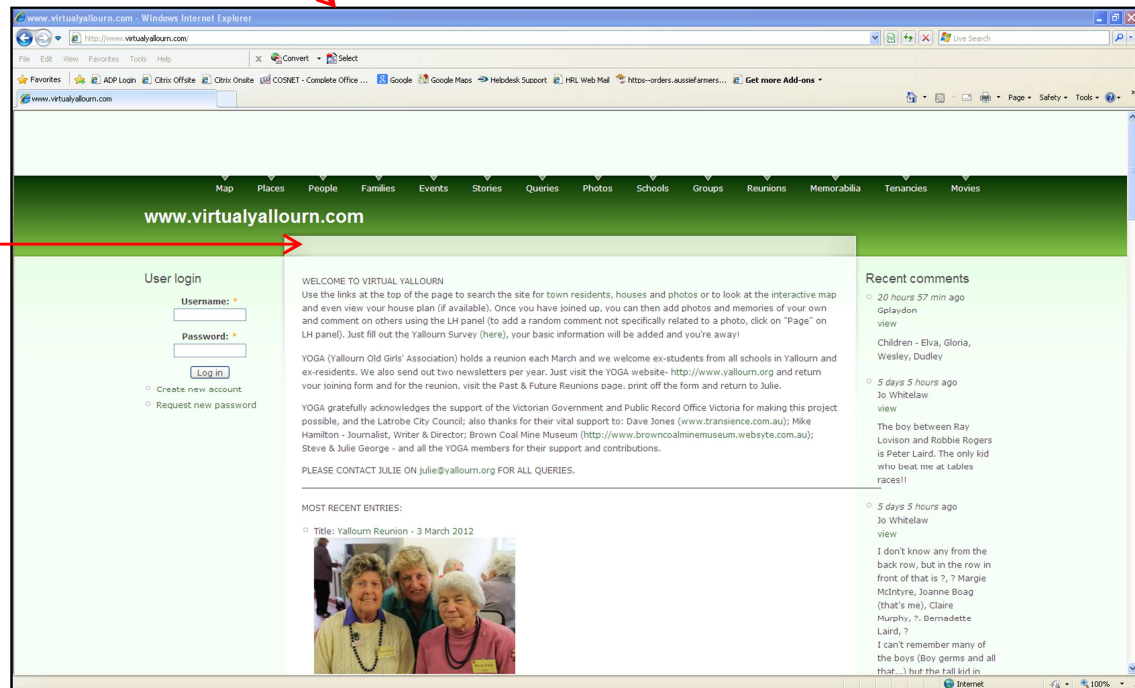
www.virtualyallourn.com - Windows Internet Explorer

http://www.virtualyallourn.com/

Live Search

File Edit View Favorites Tools Help

Convert Select

Favorites ADP Login Citrix Offsite Citrix Onsite COSNET - Complete Office ... Google Google Maps Helpdesk Support HRL Web Mail https--orders.aussiefarmers... Get more Add-ons

www.virtualyallourn.com

Page Safety Tools

Map Places People Families Events Stories Queries Photos Schools Groups Reunions Memorabilia Tenancies Movies

www.virtualyallourn.com

User login

Username: *

Password: *

Log in

Create new account

Request new password

WELCOME TO VIRTUAL YALLOURN
Use the links at the top of the page to search the site for town residents, houses and photos or to look at the interactive map and even view your house plan (if available). Once you have joined up, you can then add photos and memories of your own and comment on others using the LH panel (to add a random comment not specifically related to a photo, click on "Page" on LH panel). Just fill out the Yallourn Survey (here), your basic information will be added and you're away!

YOGA (Yallourn Old Girls' Association) holds a reunion each March and we welcome ex-students from all schools in Yallourn and ex-residents. We also send out two newsletters per year. Just visit the YOGA website- http://www.yallourn.org and return your joining form and for the reunion, visit the Past & Future Reunions page, print off the form and return to Julie.

YOGA gratefully acknowledges the support of the Victorian Government and Public Record Office Victoria for making this project possible, and the Latrobe City Council; also thanks for their vital support to: Dave Jones (www.transience.com.au); Mike Hamilton - Journalist, Writer & Director; Brown Coal Mine Museum (http://www.browncoalminemuseum.websyte.com.au); Steve & Julie George - and all the YOGA members for their support and contributions.

PLEASE CONTACT JULIE ON julie@yallourn.org FOR ALL QUERIES.

MOST RECENT ENTRIES:

Title: Yallourn Reunion - 3 March 2012

Recent comments

20 hours 57 min ago
Gplaydon
view

Children - Elva, Gloria, Wesley, Dudley

5 days 5 hours ago
Jo Whitelaw
view

The boy between Ray Lovison and Robbie Rogers is Peter Laird. The only kid who beat me at tables races!!

5 days 5 hours ago
Jo Whitelaw
view

I don't know any from the back row, but in the row in front of that is ?, ? Margie McIntyre, Joanne Boag (that's me), Claire Murphy, ?. Bernadette Laird, ?
I can't remember many of the boys (Boy germs and all that...) but the tall kid in

Internet 100%